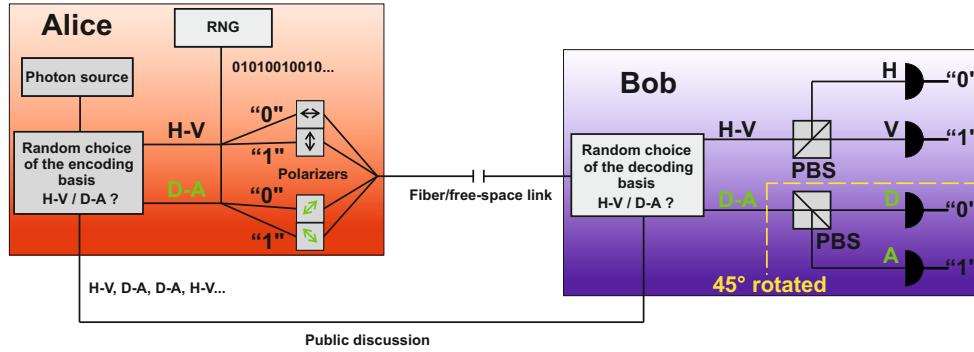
Alice

RNG

Photon source

01010010010...

Random choice of the encoding basis H-V / D-A ?

H-V

"0"

"1"

D-A

Polarizers

"0"

"1"

Fiber/free-space link

Bob

Random choice of the decoding basis H-V / D-A ?

H-V

PBS

H

"0"

V

"1"

D-A

PBS

D

"0"

A

"1"

45° rotated

H-V, D-A, D-A, H-V...

Public discussion